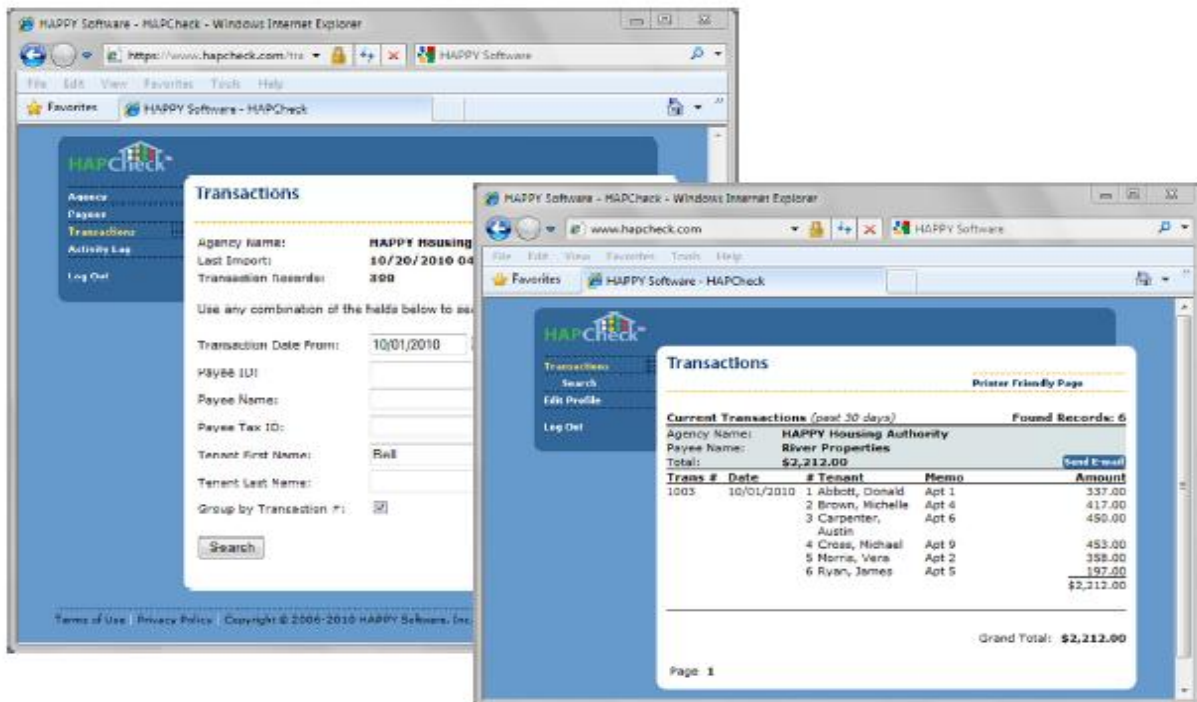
HAPPY Software - HAPCheck - Windows Internet Explorer

https://www.hapcheck.com/tra

HAPPY Software

File Edit View Favorites Tools Help

Favorites

HAPPY Software - HAPCheck

HAPCheck

Agency
Payees
Transactions
Activity Log

Log Out

Transactions

Agency Name: HAPPY Housing
Last Import: 10/20/2010 04
Transaction Records: 399

Use any combination of the fields below to sea

Transaction Date From: 10/01/2010
Payee ID:
Payee Name:
Payee Tax ID:
Tenant First Name: Bell
Tenant Last Name:
Group by Transaction #:

Search

Terms of Use Privacy Policy Copyright © 2006-2010 HAPPY Software, Inc.

HAPPY Software - HAPCheck - Windows Internet Explorer

www.hapcheck.com

HAPPY Software

File Edit View Favorites Tools Help

Favorites

HAPPY Software - HAPCheck

HAPCheck

Transactions
Search
Edit Profile

Log Out

Transactions

Printer Friendly Page

Current Transactions (past 30 days) Found Records: 6

Agency Name: HAPPY Housing Authority
Payee Name: River Properties
Total: $2,212.00

Send E-mail

| Trans # | Date | # Tenant | Memo | Amount |
|---|---|---|---|---|
| 1003 | 10/01/2010 | 1 Abbott, Donald | Apt 1 | 337.00 |
| | | 2 Brown, Michelle | Apt 4 | 417.00 |
| | | 3 Carpenter, Austin | Apt 6 | 450.00 |
| | | 4 Cross, Michael | Apt 9 | 453.00 |
| | | 5 Morris, Vera | Apt 2 | 358.00 |
| | | 6 Ryan, James | Apt 5 | 197.00 |
| | | | | $2,212.00 |

Grand Total: $2,212.00

Page 1